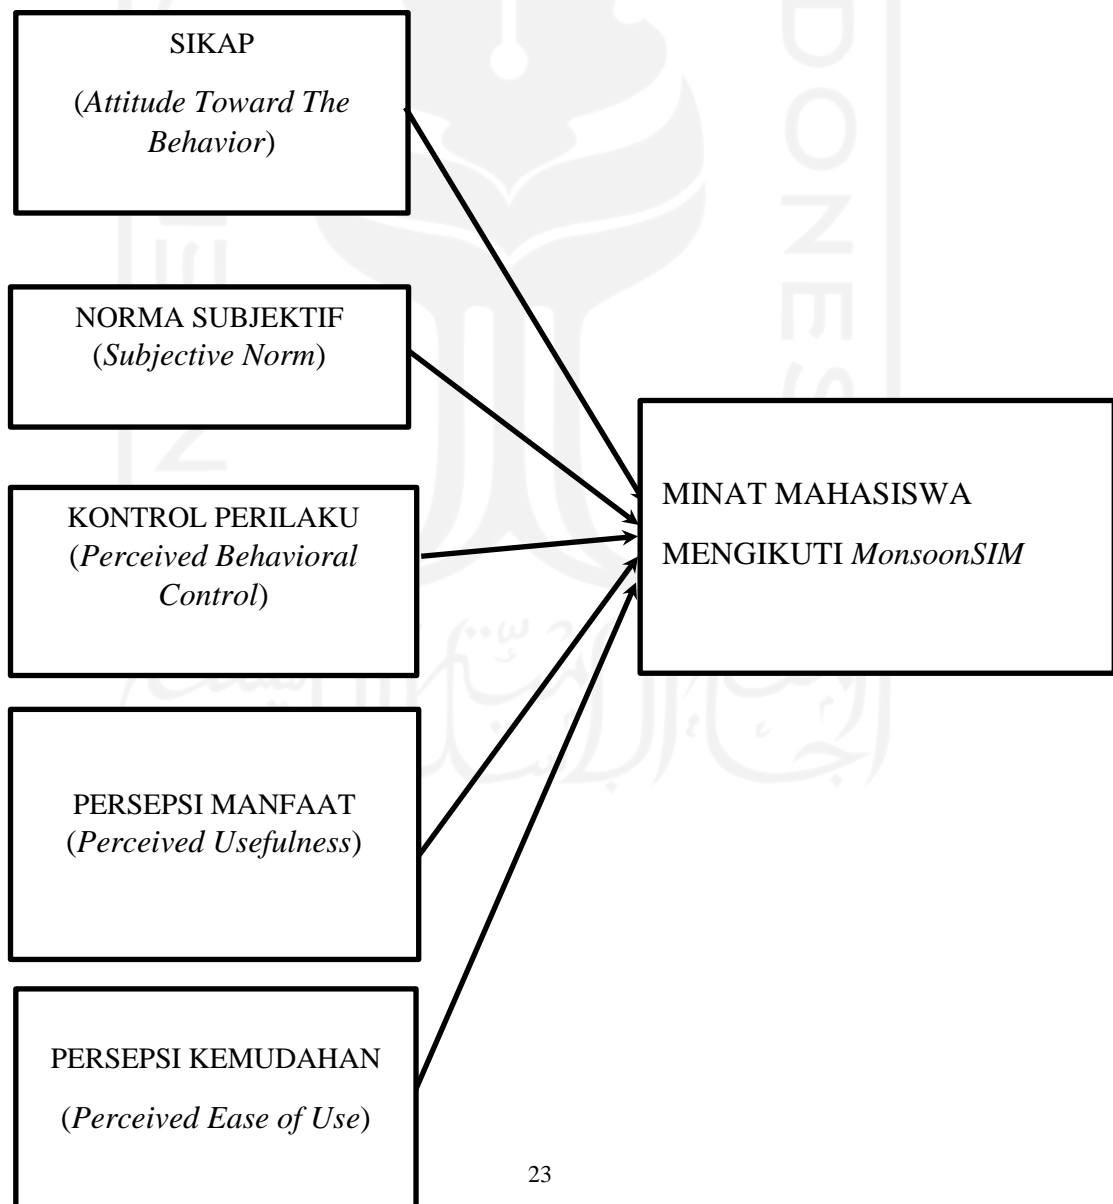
SIKAP

(Attitude Toward The Behavior)

NORMA SUBJEKTIF
(Subjective Norm)

KONTROL PERILAKU
(Perceived Behavioral Control)

PERSEPSI MANFAAT
(Perceived Usefulness)

PERSEPSI KEMUDAHAN

(Perceived Ease of Use)

MINAT MAHASISWA

MENGIKUTI MonsoonSIM

23